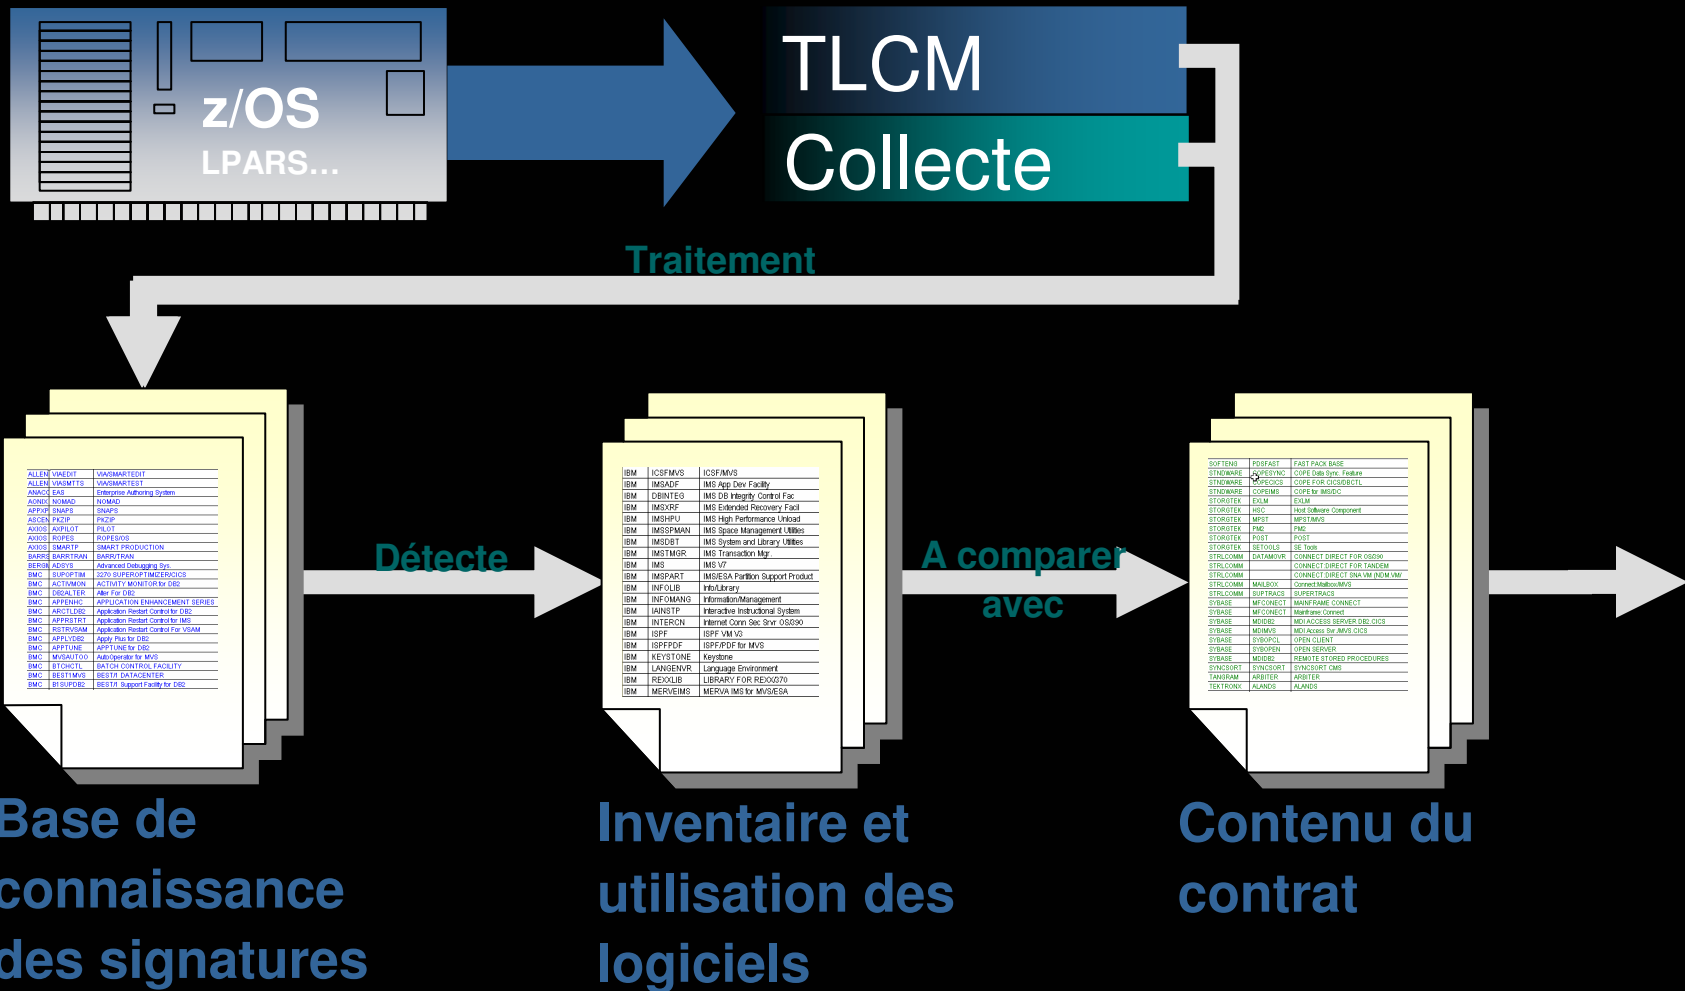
z/OS
LPARS...

TLCM
Collecte

Traitement

| ALLEN | VIAEDIT | VIA/SMARTEDIT |
|---|---|---|
| ALLEN | VIASMTTS | VIA/SMARTEST |
| ANACO | EAS | Enterprise Authoring System |
| AONIX | NOMAD | NOMAD |
| APPXP | SNAPS | SNAPS |
| ASCEN | PKZIP | PKZIP |
| AXIOS | ROPES | ROPES/OS |
| AXIOS | SMARTP | SMART PRODUCTION |
| BARRS | BARRTRAN | BARR/TRAN |
| BERGN | ADSYS | Advanced Debugging Sys. |
| BMC | SUPOPTIM | 2270 SUPEROPTIMIZER/CICS |
| BMC | ACTVMON | ACTIVITY MONITOR for DB2 |
| BMC | DB2ALTER | Alter For DB2 |
| BMC | APPENHC | APPLICATION ENHANCEMENT SERIES |
| BMC | ARCTLDB2 | Application Restart Control for DB2 |
| BMC | APPRSTRT | Application Restart Control for IMS |
| BMC | RSTRVSAM | Application Restart Control For VSAM |
| BMC | APPLYDB2 | Apply Plus for DB2 |
| BMC | APPTUNE | APPTUNE for DB2 |
| BMC | MVSAUTOO | AutoOperator for MVS |
| BMC | BTCHCTL | BATCH CONTROL FACILITY |
| BMC | BESTIMVS | BEST/1 DATACENTER |
| BMC | B1SUPDB2 | BEST/1 Support Facility for DB2 |

Détecte

| IBM | ICSFMVS | ICSF/MVS |
|---|---|---|
| IBM | IMSADF | IMS App Dev Facility |
| IBM | DBINTEG | IMS DB Integrity Control Fac |
| IBM | IMSXRF | IMS Extended Recovery Facil |
| IBM | IMSHPU | IMS High Performance Unload |
| IBM | IMSSPMAN | IMS Space Management Utilities |
| IBM | IMSDBT | IMS System and Library Utilities |
| IBM | IMSTMGR | IMS Transaction Mgr. |
| IBM | IMS | IMS V7 |
| IBM | IMSPART | IMS/ESA Partition Support Product |
| IBM | INFOLIB | Info/Library |
| IBM | INFOMANG | Information/Management |
| IBM | IAINSTP | Interactive Instructional System |
| IBM | INTERCN | Internet Conn Sec Srvr OS/390 |
| IBM | ISPF | ISPF VM V3 |
| IBM | ISPFPDF | ISPF/PDF for MVS |
| IBM | KEYSTONE | Keystone |
| IBM | LANGENVR | Language Environment |
| IBM | REXXLIB | LIBRARY FOR REXX/370 |
| IBM | MERVEIMS | MERVA IMS for MVS/ESA |

A comparer avec

| SOFTENG | FDSFAST | FAST PACK BASE |
|---|---|---|
| STNDWARE | COPESYNC | COPE Data Sync. Feature |
| STNDWARE | COPECICS | COPE FOR CICS/DBCTL |
| STNDWARE | COPEIMS | COPE for IMS/DC |
| STORGTEK | EXLM | EXLM |
| STORGTEK | HSC | Host Software Component |
| STORGTEK | MPST | MPST/MVS |
| STORGTEK | PM2 | PM2 |
| STORGTEK | POST | POST |
| STORGTEK | SETOOLS | SE Tools |
| STRLCOMM | DATAMOVR | CONNECT DIRECT FOR OS/390 |
| STRLCOMM | | CONNECT DIRECT FOR TANDEM |
| STRLCOMM | | CONNECT DIRECT SNA VM (NDM VM) |
| STRLCOMM | MAILBOX | Connect:Mailbox/MVS |
| STRLCOMM | SUPTRACS | SUPERTRACS |
| SYBASE | MFCONECT | MAINFRAME CONNECT |
| SYBASE | MFCONECT | Mainframe Connect |
| SYBASE | MDIDB2 | MDI ACCESS SERVER DB2,CICS |
| SYBASE | MDIMVS | MDI Access Svr./MVS,CICS |
| SYBASE | SYBOPCL | OPEN CLIENT |
| SYBASE | SYBOPEN | OPEN SERVER |
| SYBASE | MDIDB2 | REMOTE STORED PROCEDURES |
| SYNCSORT | SYNCSORT | SYNCSORT CMS |
| TANGRAM | ARBITER | ARBITER |
| TEKTRONX | ALANDS | ALANDS |

Base de connaissance des signatures

Inventaire et utilisation des logiciels

Contenu du contrat